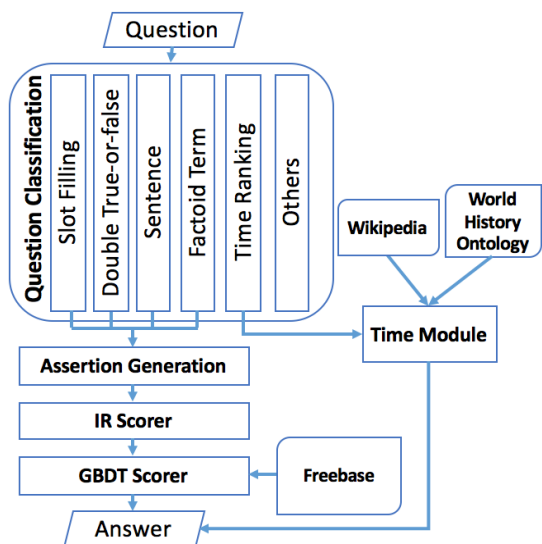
Question

Question Classification

Slot Filling

Double True-or-false

Sentence

Factoid Term

Time Ranking

Others

Wikipedia

World History Ontology

Time Module

Assertion Generation

IR Scorer

GBDT Scorer

Freebase

Answer